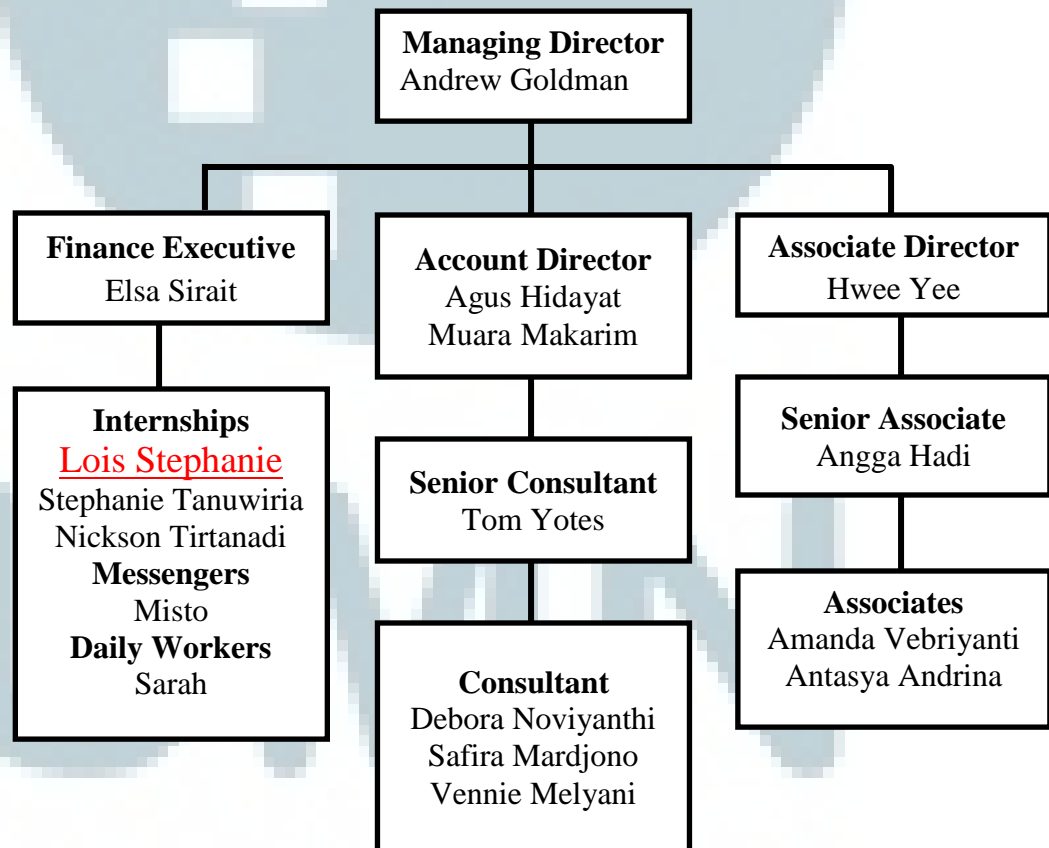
**Managing Director**
Andrew Goldman

**Finance Executive**
Elsa Sirait

**Internships**
Lois Stephanie
Stephanie Tanuwiria
Nickson Tirtanadi
**Messengers**
Misto
**Daily Workers**
Sarah

**Account Director**
Agus Hidayat
Muara Makarim

**Senior Consultant**
Tom Yotes

**Consultant**
Debora Noviyanthi
Safira Mardjono
Vennie Melyani

**Associate Director**
Hwee Yee

**Senior Associate**
Angga Hadi

**Associates**
Amanda Vebriyanti
Antasya Andrina